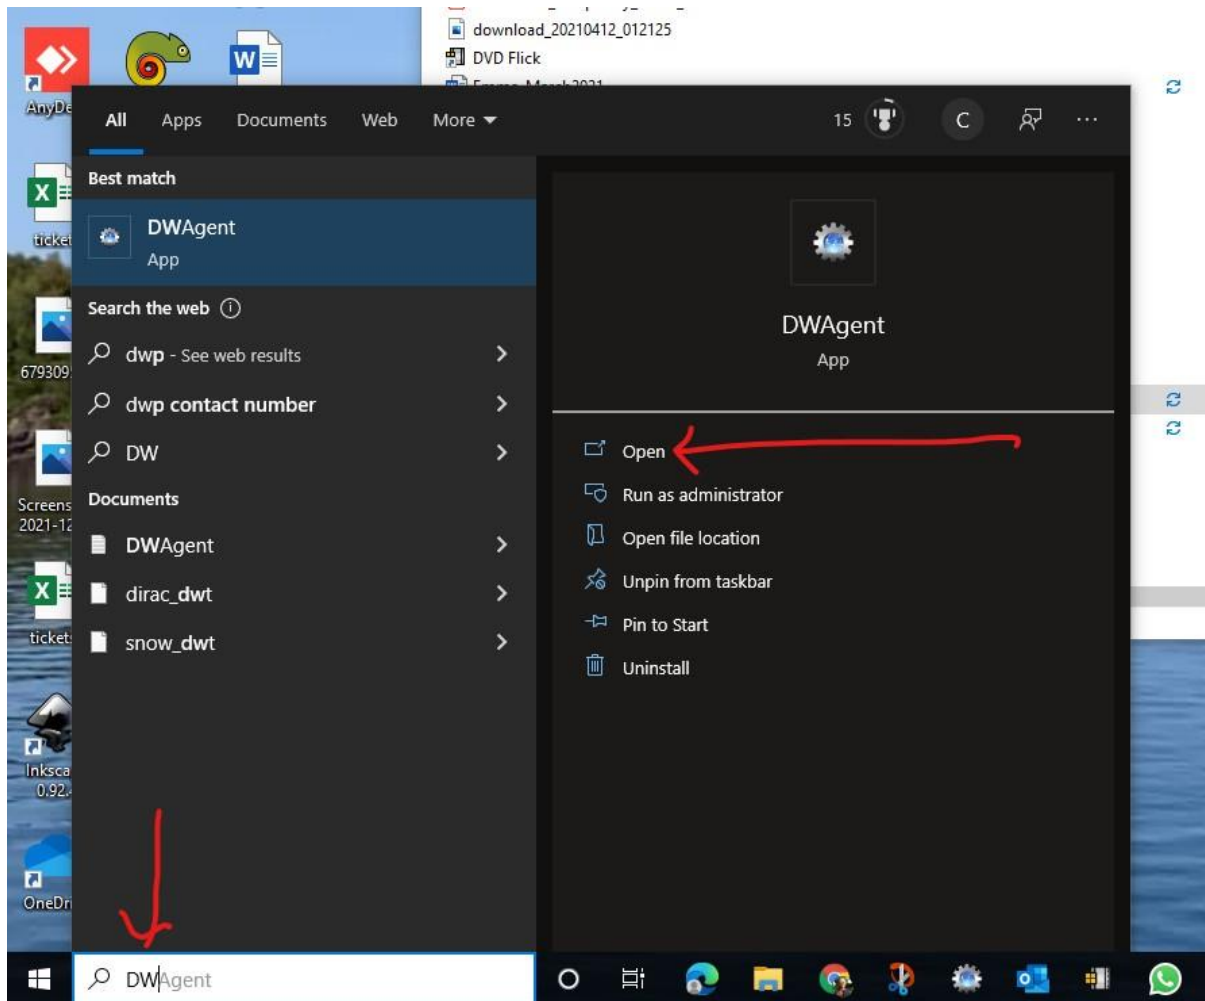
download_20210412_012125
DVD Flick

AnyDe
ticket
679309
Screens 2021-12
ticket
Inksca 0.92.
OneDri

All Apps Documents Web More

15 C ...

Best match

DWAgent
App

Search the web

dwp - See web results

dwp contact number

DW

Documents

DWAgent

dirac_dwt

snow_dwt

DWAgent
App

Open

Run as administrator

Open file location

Unpin from taskbar

Pin to Start

Uninstall

DWAgent